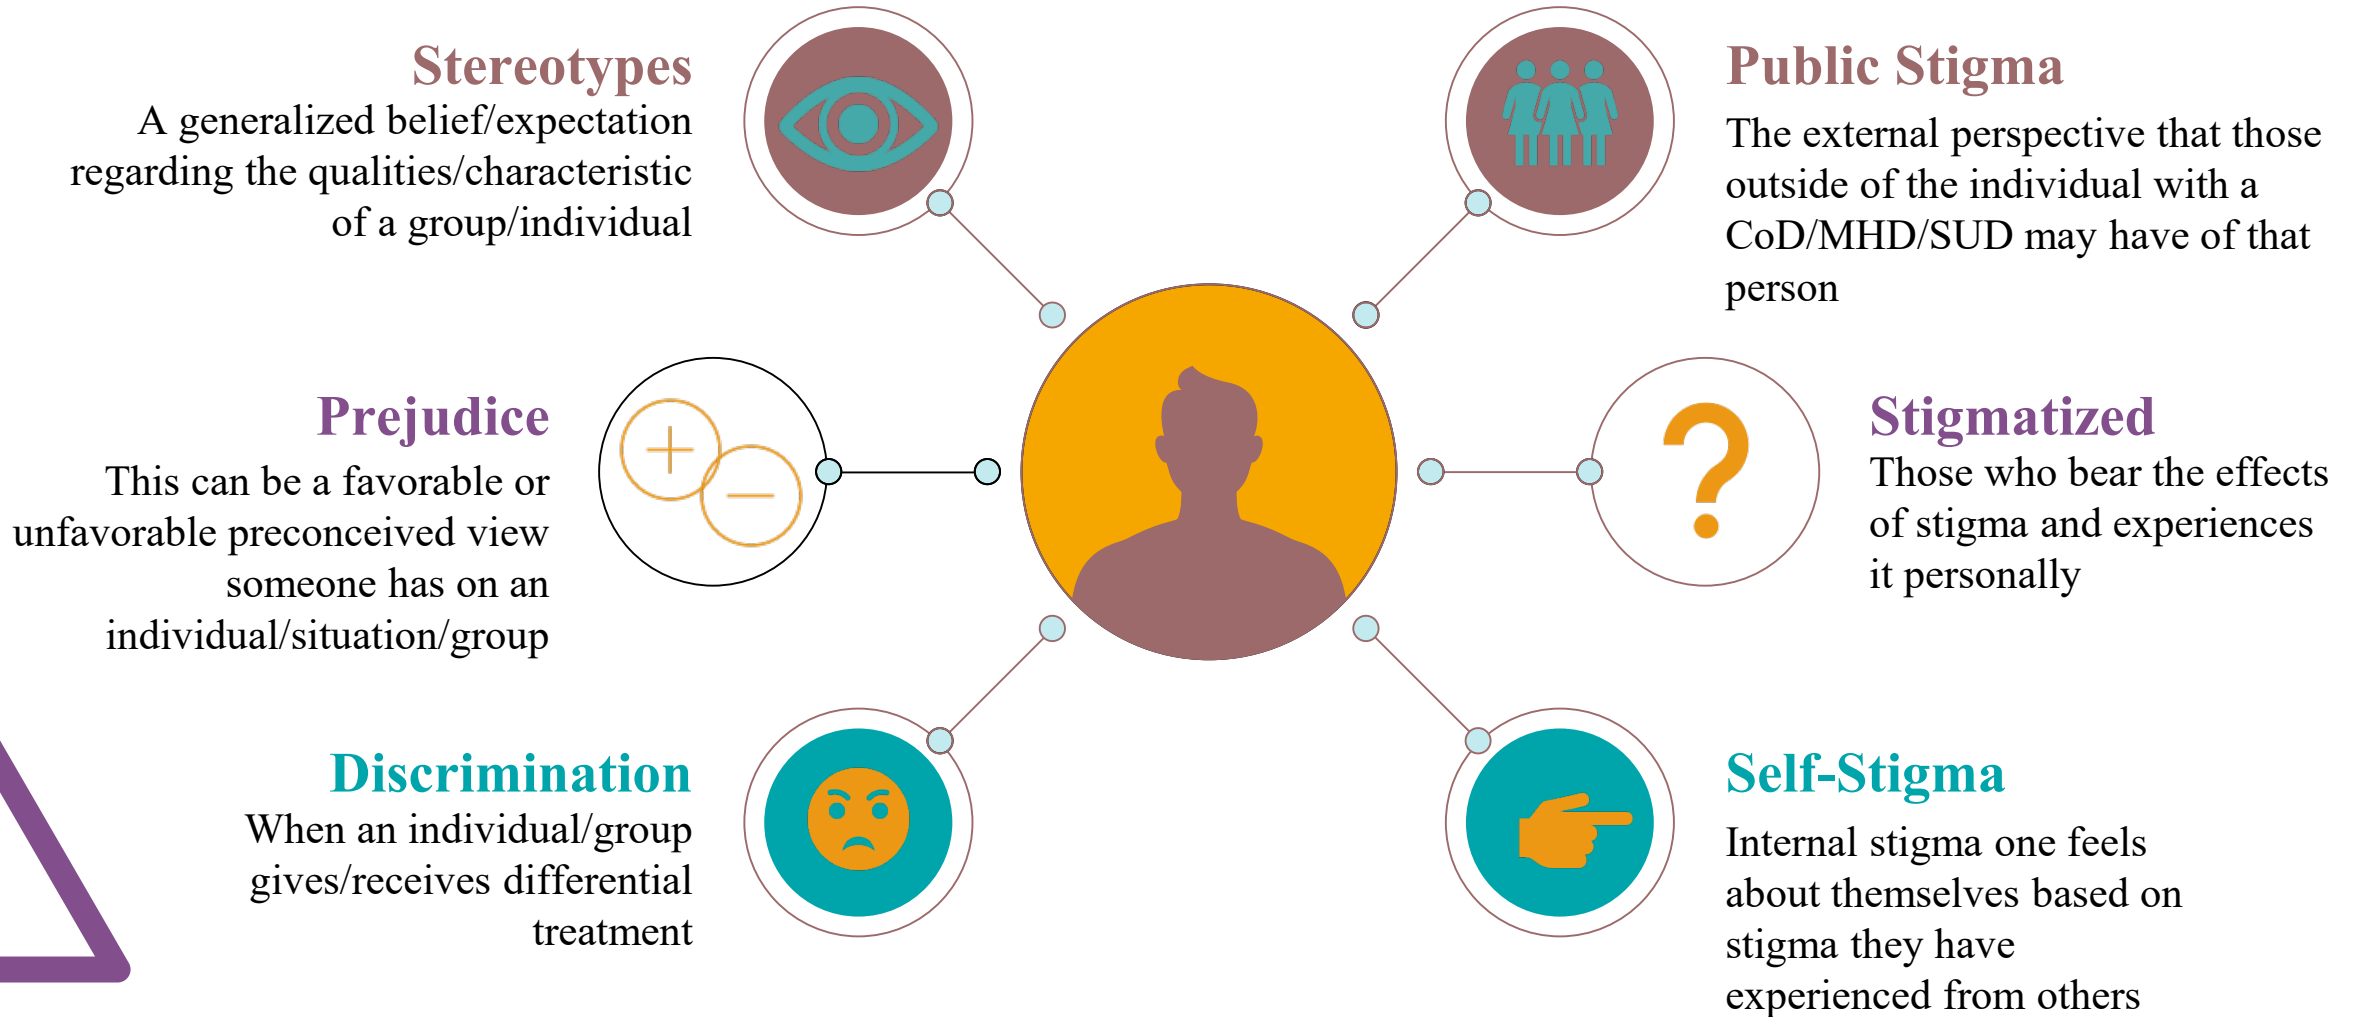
Stereotypes
A generalized belief/expectation regarding the qualities/characteristic of a group/individual

Public Stigma
The external perspective that those outside of the individual with a CoD/MHD/SUD may have of that person

Prejudice
This can be a favorable or unfavorable preconceived view someone has on an individual/situation/group

Stigmatized
Those who bear the effects of stigma and experiences it personally

Discrimination
When an individual/group gives/receives differential treatment

Self-Stigma
Internal stigma one feels about themselves based on stigma they have experienced from others